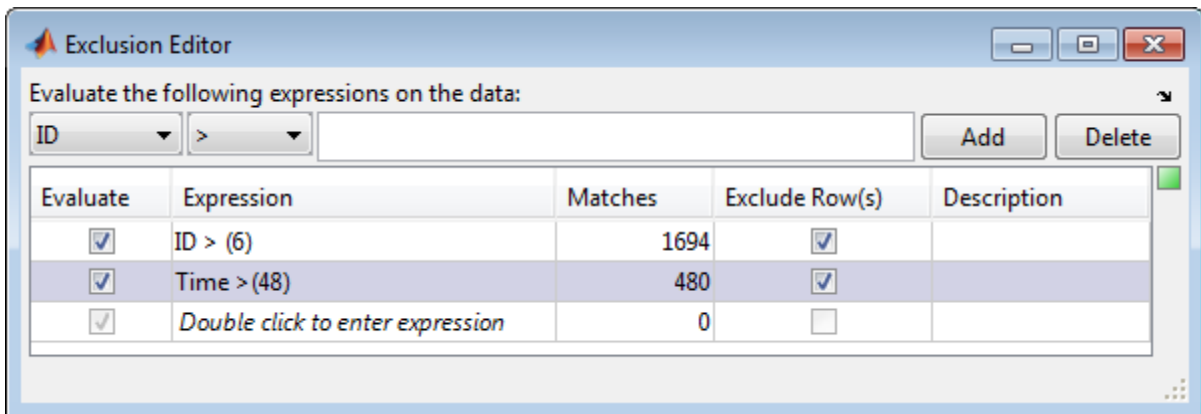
Exclusion Editor

Evaluate the following expressions on the data:

ID > Add Delete

| Evaluate | Expression | Matches | Exclude Row(s) | Description |
|---|---|---|---|---|
| ☑ | ID > (6) | 1694 | ☑ | |
| ☑ | Time > (48) | 480 | ☑ | |
| ☑ | *Double click to enter expression* | 0 | ☐ | |